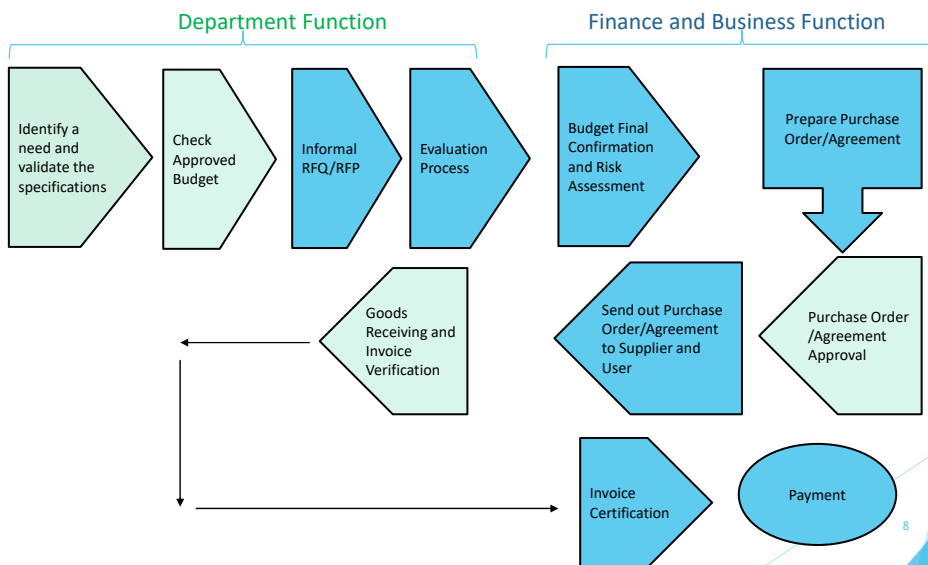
Department Function

Finance and Business Function

Identify a need and validate the specifications

Check Approved Budget

Informal RFQ/RFP

Evaluation Process

Budget Final Confirmation and Risk Assessment

Prepare Purchase Order/Agreement

Purchase Order /Agreement Approval

Send out Purchase Order/Agreement to Supplier and User

Goods Receiving and Invoice Verification

Invoice Certification

Payment

8